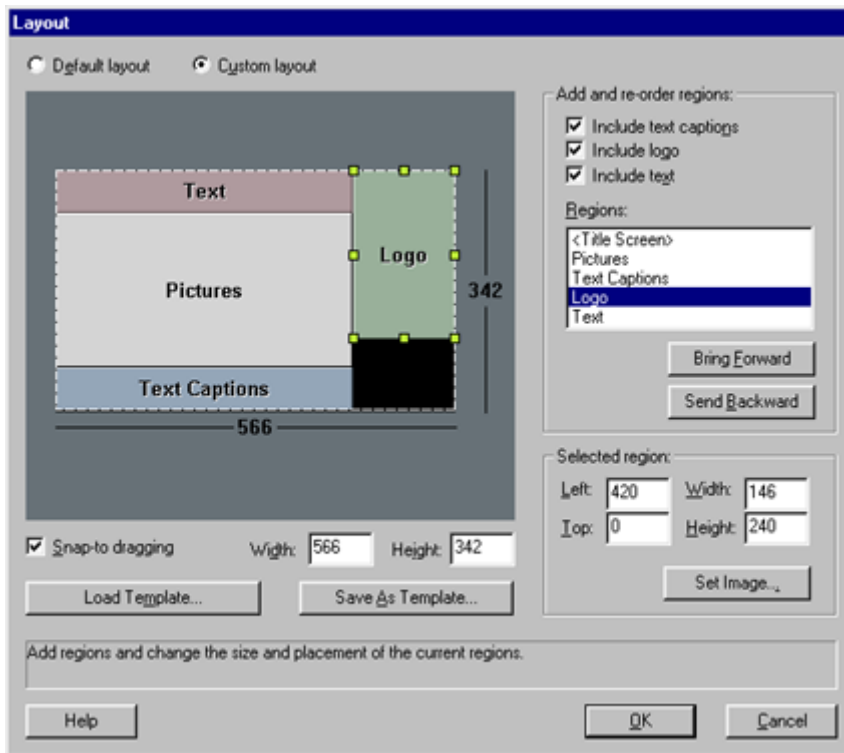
Layout

Default layout
Custom layout

Text
Logo
Pictures
342
Text Captions
566

Add and re-order regions:
Include text captions
Include logo
Include text

Regions:
<Title Screen>
Pictures
Text Captions
Logo
Text

Bring Forward
Send Backward

Selected region:
Left: 420
Width: 146
Top: 0
Height: 240

Set Image...

Snap-to dragging
Width: 566
Height: 342

Load Template...
Save As Template...

Add regions and change the size and placement of the current regions.

Help
OK
Cancel